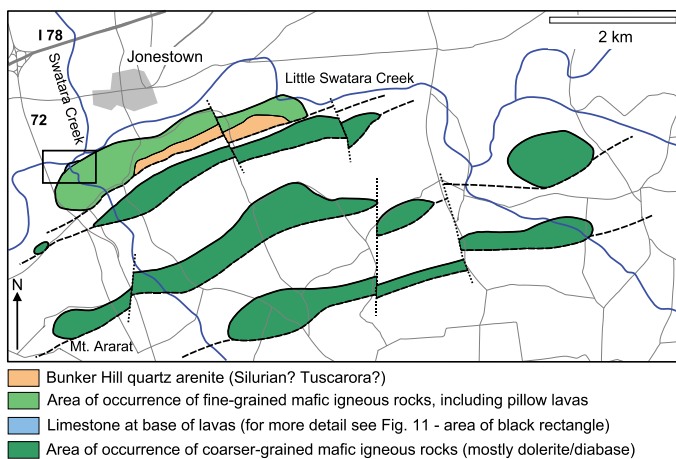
I 78

Jonestown

2 km

Little Swatara Creek

Swatara Creek

72

N

Mt. Ararat

Bunker Hill quartz arenite (Silurian? Tuscarora?)

Area of occurrence of fine-grained mafic igneous rocks, including pillow lavas

Limestone at base of lavas (for more detail see Fig. 11 - area of black rectangle)

Area of occurrence of coarser-grained mafic igneous rocks (mostly dolerite/diabase)